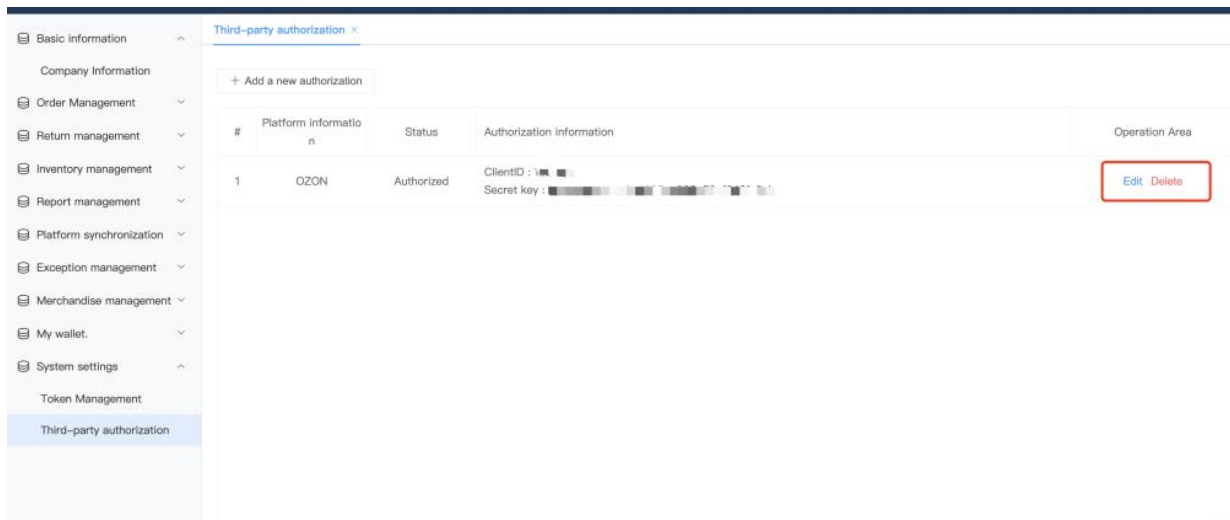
Basic information

Company Information

Order Management

Return management

Inventory management

Report management

Platform synchronization

Exception management

Merchandise management

My wallet.

System settings

Token Management

Third-party authorization

Third-party authorization ×

+ Add a new authorization

| # | Platform information | Status | Authorization information | Operation Area |
|---|---|---|---|---|
| 1 | OZON | Authorized | ClientID : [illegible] Secret key : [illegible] | Edit Delete |